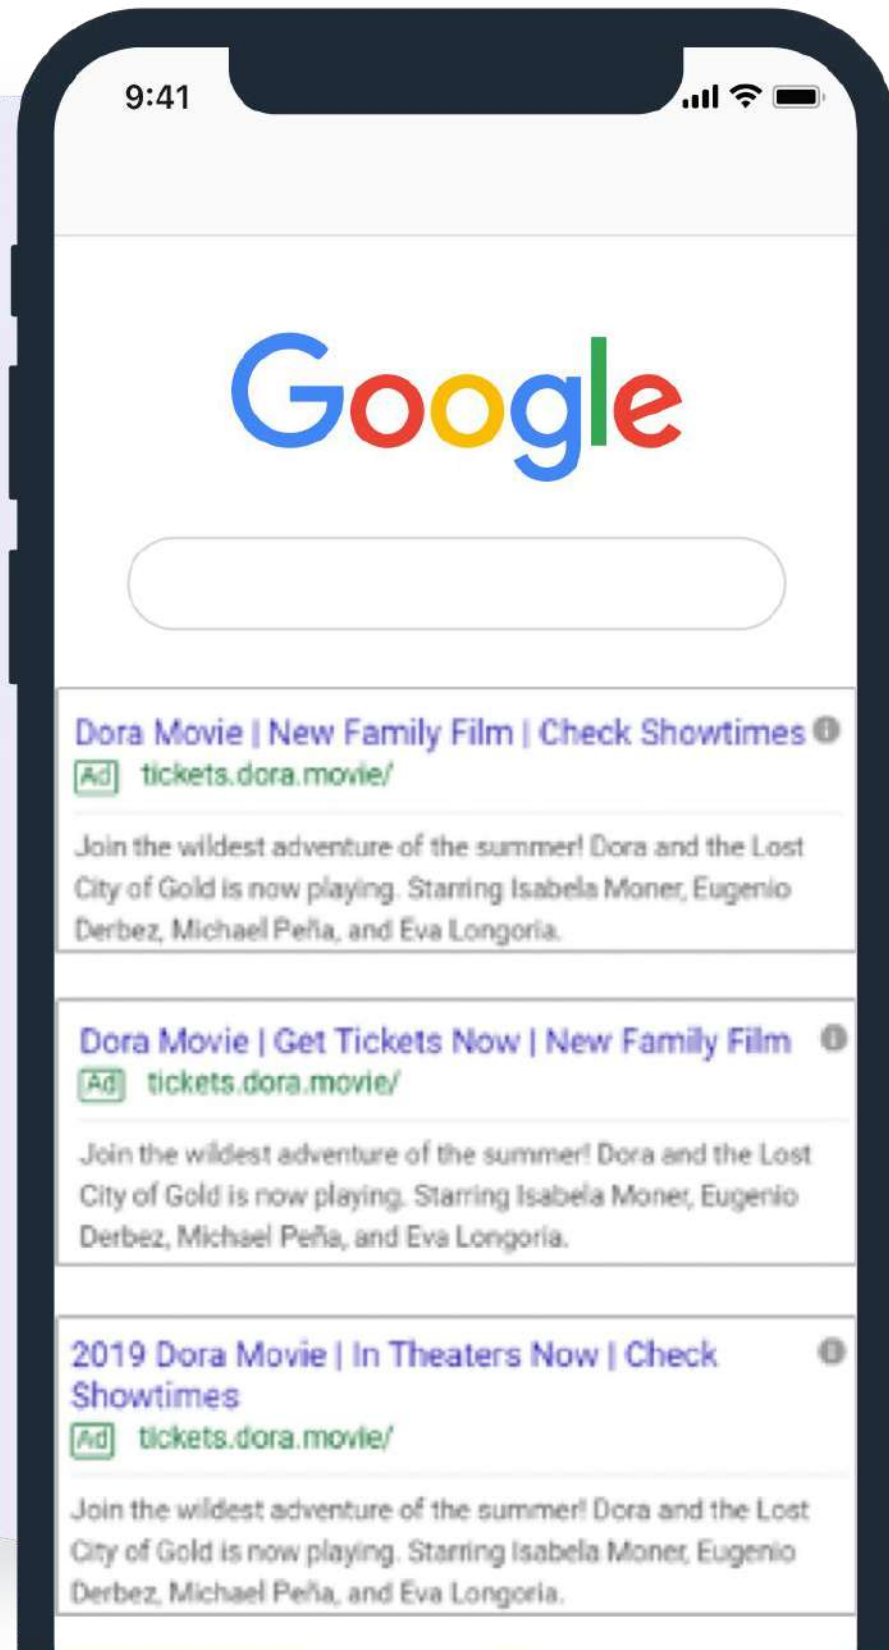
9:41

Google

Dora Movie | New Family Film | Check Showtimes
Ad tickets.dora.movie/

Join the wildest adventure of the summer! Dora and the Lost City of Gold is now playing. Starring Isabela Moner, Eugenio Derbez, Michael Peña, and Eva Longoria.

Dora Movie | Get Tickets Now | New Family Film
Ad tickets.dora.movie/

Join the wildest adventure of the summer! Dora and the Lost City of Gold is now playing. Starring Isabela Moner, Eugenio Derbez, Michael Peña, and Eva Longoria.

2019 Dora Movie | In Theaters Now | Check Showtimes
Ad tickets.dora.movie/

Join the wildest adventure of the summer! Dora and the Lost City of Gold is now playing. Starring Isabela Moner, Eugenio Derbez, Michael Peña, and Eva Longoria.